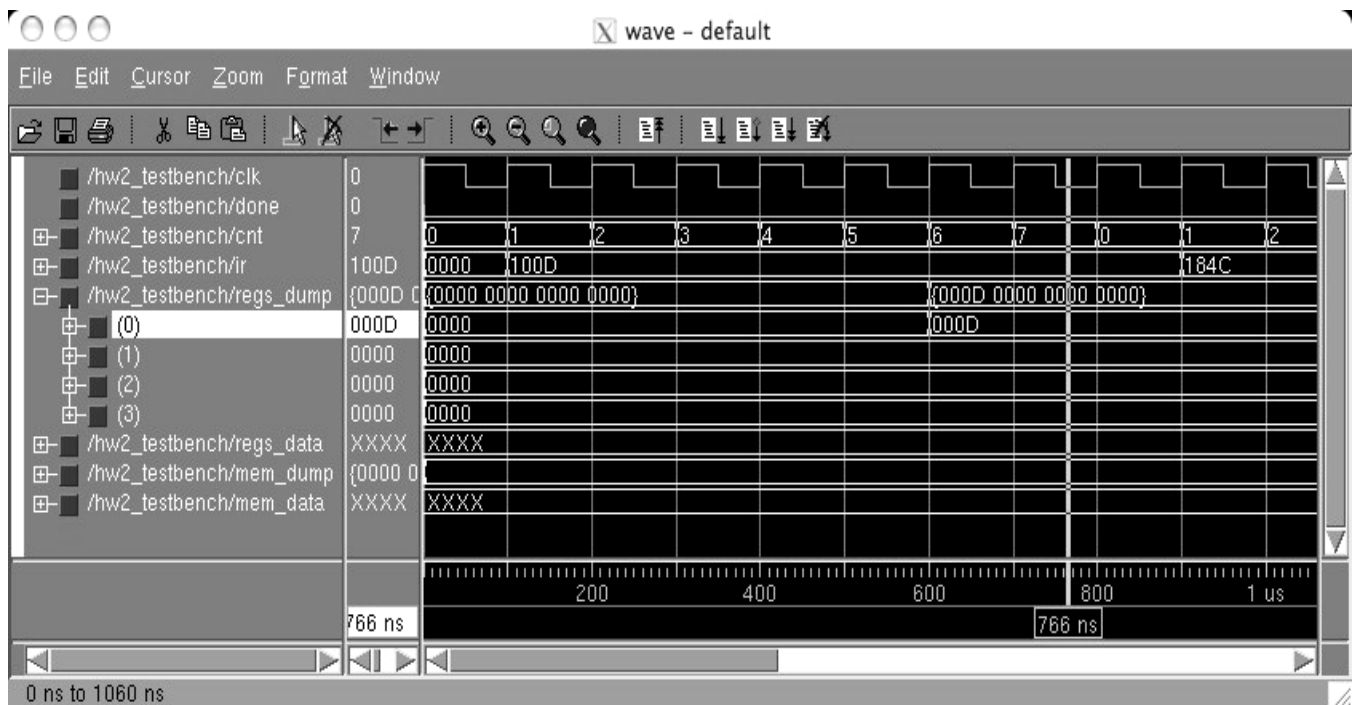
wave - default

File Edit Cursor Zoom Format Window

/hw2_testbench/clk 0
/hw2_testbench/done 0
/hw2_testbench/cnt 7
/hw2_testbench/ir 100D
/hw2_testbench/regs_dump {000D 0
(0) 000D
(1) 0000
(2) 0000
(3) 0000
/hw2_testbench/regs_data XXXX
/hw2_testbench/mem_dump {0000 0
/hw2_testbench/mem_data XXXX

0 1 2 3 4 5 6 7 0 1 2
0000 100D 184C
{0000 0000 0000 0000} {000D 0000 0000 0000}
0000 000D
0000
0000
0000
XXXX
XXXX

200 400 600 800 1 us
766 ns
766 ns

0 ns to 1060 ns